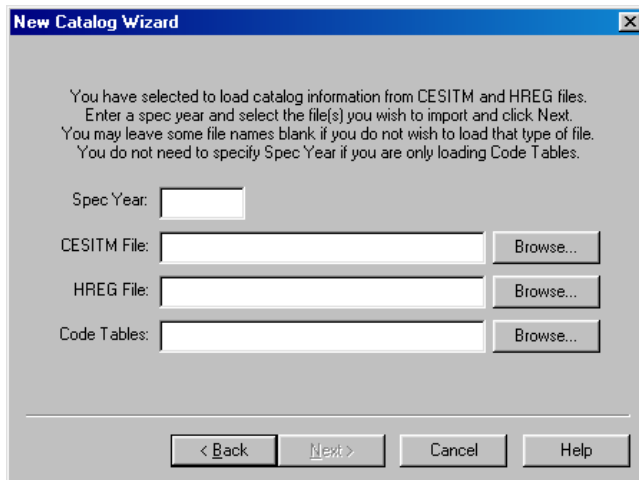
New Catalog Wizard

You have selected to load catalog information from CESITM and HREG files. Enter a spec year and select the file(s) you wish to import and click Next. You may leave some file names blank if you do not wish to load that type of file. You do not need to specify Spec Year if you are only loading Code Tables.

Spec Year:

CESITM File: Browse...

HREG File: Browse...

Code Tables: Browse...

< Back Next > Cancel Help